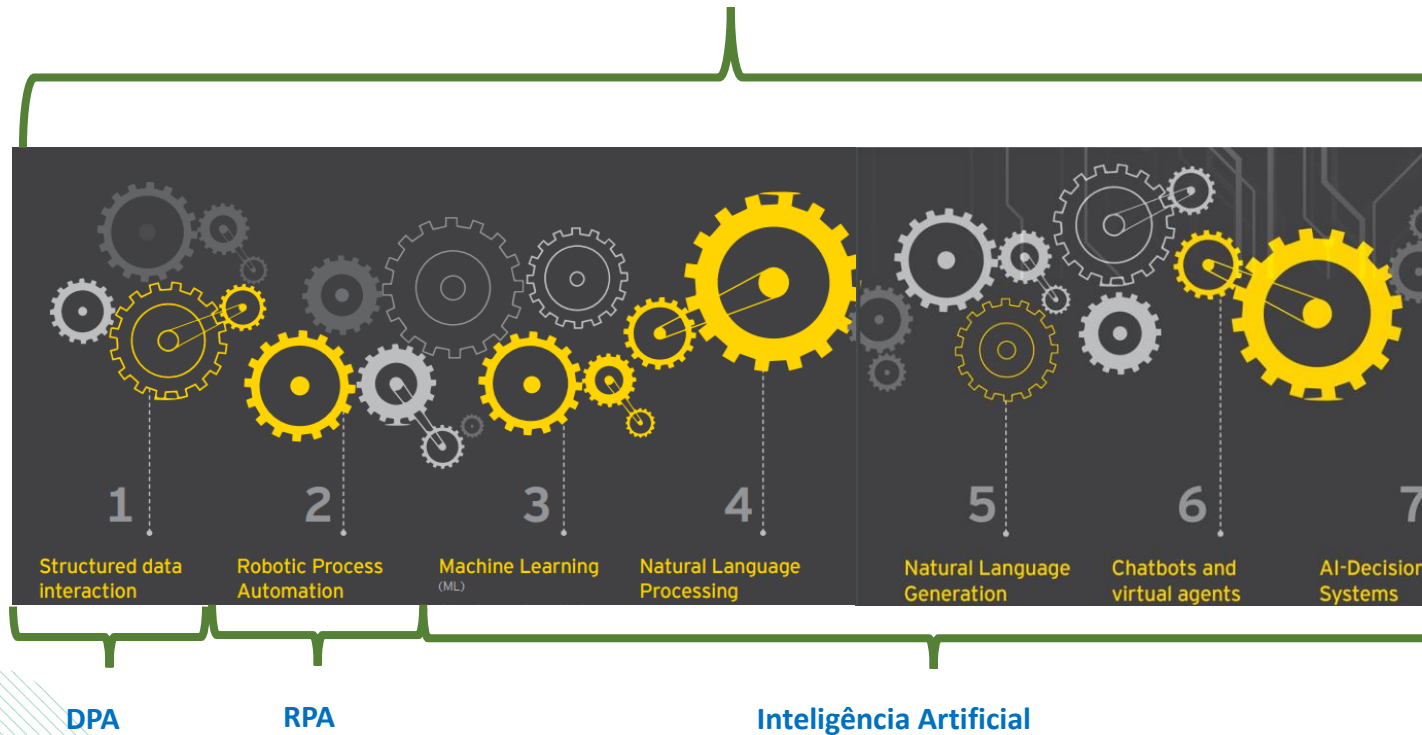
1
Structured data interaction

2
Robotic Process Automation

3
Machine Learning
(ML)

4
Natural Language Processing

5
Natural Language Generation

6
Chatbots and virtual agents

7
AI-Decision Systems

DPA

RPA

Inteligência Artificial